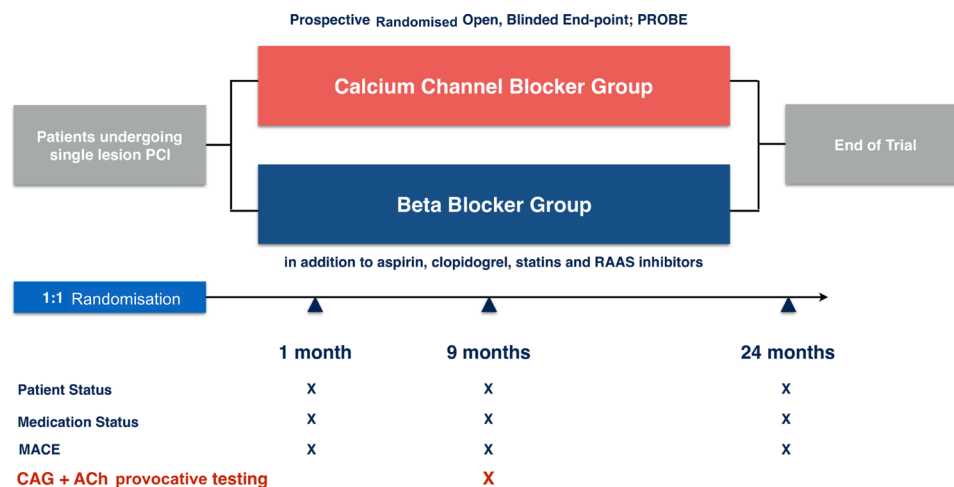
Prospective Randomised Open, Blinded End-point; PROBE

Patients undergoing single lesion PCI

Calcium Channel Blocker Group

Beta Blocker Group

End of Trial

in addition to aspirin, clopidogrel, statins and RAAS inhibitors

1:1 Randomisation

| | 1 month | 9 months | 24 months |
|---|---|---|---|
| Patient Status | X | X | X |
| Medication Status | X | X | X |
| MACE | X | X | X |
| CAG + ACh provocative testing | | X | |